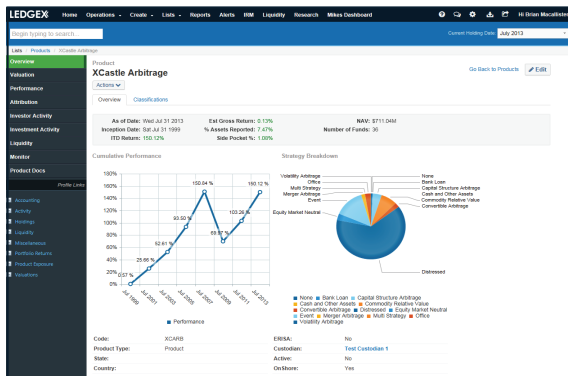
LEDGEX Home Operations Create Lists Reports Alerts IRM Liquidity Research Mikes Dashboard Hi Brian Macalister

Begin typing to search...

Current Holding Date: July 2013

Lists / Products / XCastle Arbitrage

Overview
Valuation
Performance
Attribution
Investor Activity
Investment Activity
Liquidity
Monitor
Product Docs

Profile Links

Accounting
Activity
Holdings
Liquidity
Miscellaneous
Portfolio Returns
Product Exposure
Valuations

Product
XCastle Arbitrage
Actions

Go Back to Products Edit

Overview Classifications

As of Date: Wed Jul 31 2013
Inception Date: Sat Jul 31 1999
ITD Return: 150.12%

Est Gross Return: 0.13%
% Assets Reported: 7.47%
Side Pocket %: 1.00%

NAV: $711.04M
Number of Funds: 36

Cumulative Performance

180%
160%
140%
120%
100%
80%
60%
40%
20%
0%
-20%

0.57 %
25.66 %
52.61 %
93.50 %
150.64 %
69.57 %
102.36 %
150.12 %

Jul 1999
Jul 2001
Jul 2003
Jul 2005
Jul 2007
Jul 2009
Jul 2011
Jul 2013

Performance

Strategy Breakdown

Volatility Arbitrage
Office
Multi Strategy
Merger Arbitrage
Event
Equity Market Neutral
None
Bank Loan
Capital Structure Arbitrage
Cash and Other Assets
Commodity Relative Value
Convertible Arbitrage
Distressed

None Bank Loan Capital Structure Arbitrage Cash and Other Assets Commodity Relative Value Convertible Arbitrage Distressed Equity Market Neutral Event Merger Arbitrage Multi Strategy Office Volatility Arbitrage

Code: XCARB
Product Type: Product
State:
Country:

ERISA: No
Custodian: Test Custodian 1
Active: No
OnShore: Yes